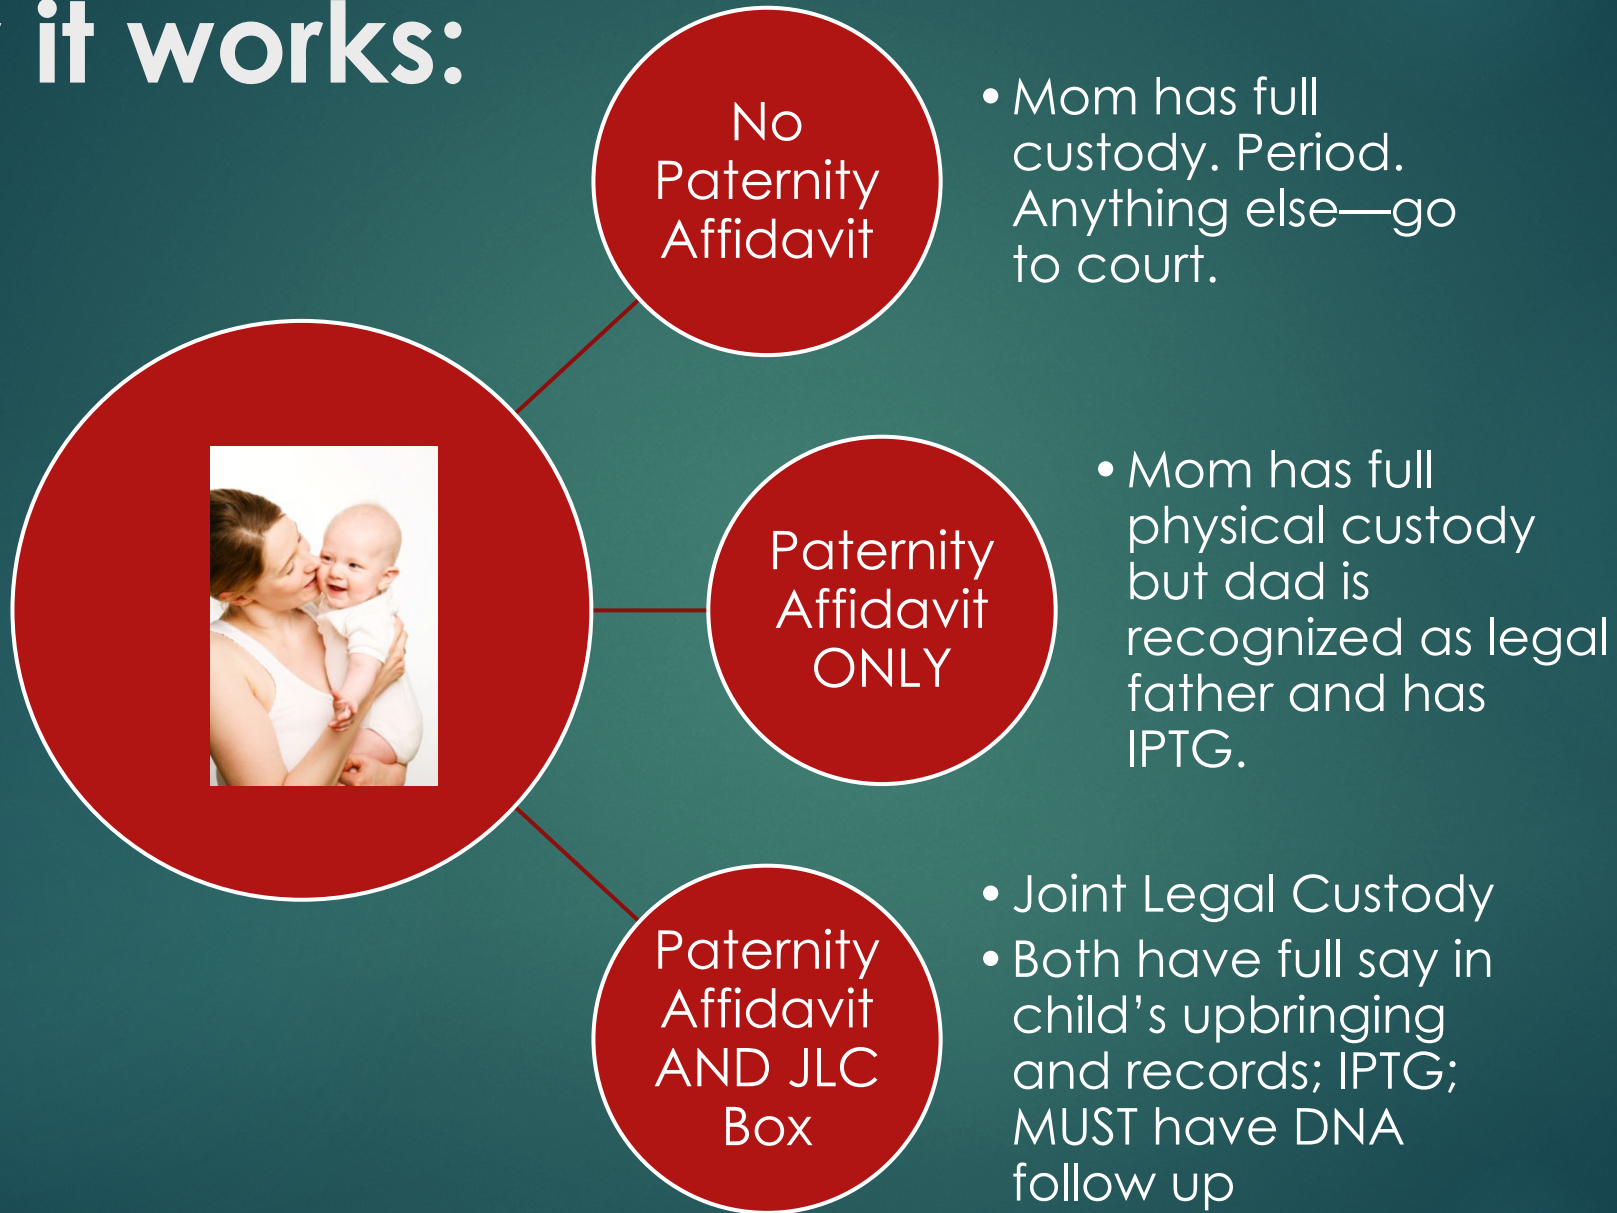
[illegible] it works:

No Paternity Affidavit

• Mom has full custody. Period. Anything else—go to court.

Paternity Affidavit ONLY

• Mom has full physical custody but dad is recognized as legal father and has IPTG.

Paternity Affidavit AND JLC Box

• Joint Legal Custody
• Both have full say in child’s upbringing and records; IPTG; MUST have DNA follow up